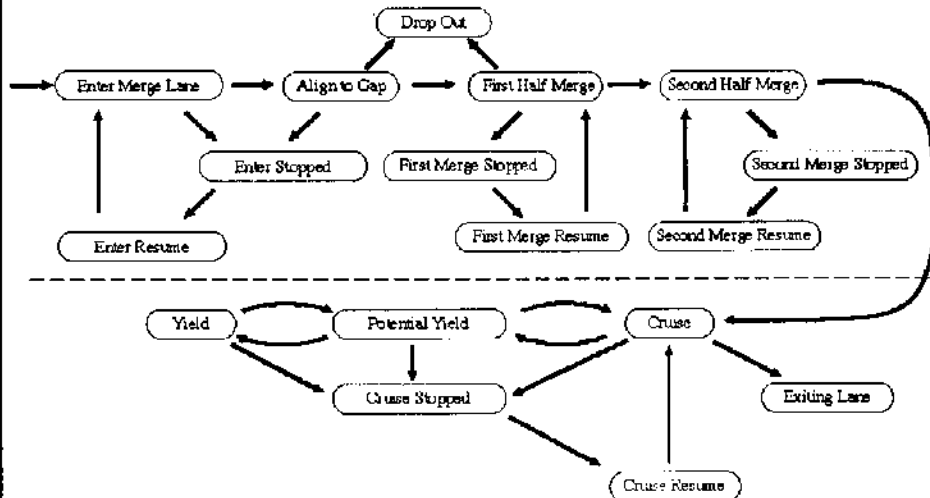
Drop Out

Enter Merge Lane

Align to Gap

First Half Merge

Second Half Merge

Enter Stopped

First Merge Stopped

Second Merge Stopped

Enter Resume

First Merge Resume

Second Merge Resume

Yield

Potential Yield

Cruise

Cruise Stopped

Exiting Lane

Cruise Resume